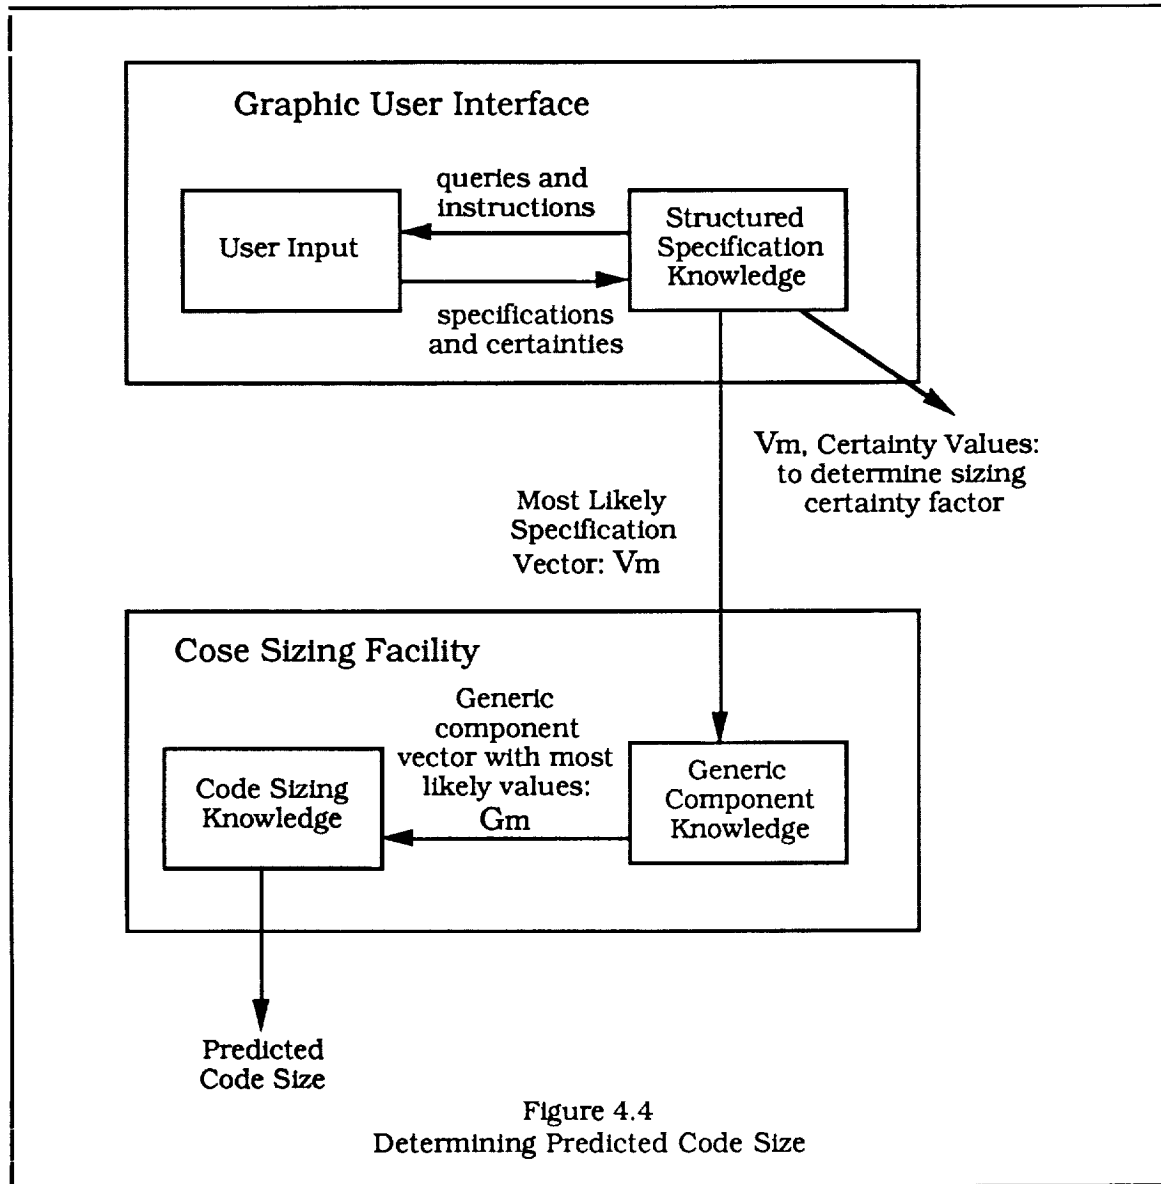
Graphic User Interface

queries and instructions

User Input

Structured Specification Knowledge

specifications and certainties

Vm, Certainty Values: to determine sizing certainty factor

Most Likely Specification Vector: Vm

Cose Sizing Facility

Generic component vector with most likely values: Gm

Code Sizing Knowledge

Generic Component Knowledge

Predicted Code Size

Figure 4.4
Determining Predicted Code Size